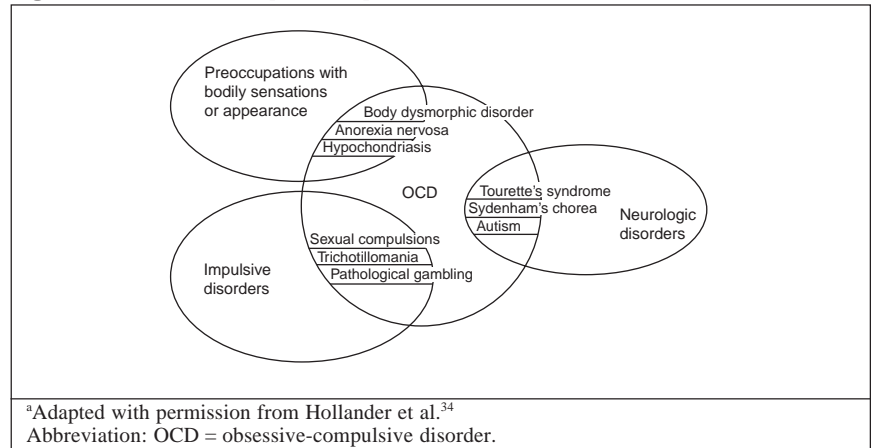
Preoccupations with bodily sensations or appearance

Body dysmorphic disorder
Anorexia nervosa
Hypochondriasis

OCD

Tourette's syndrome
Sydenham's chorea
Autism

Neurologic disorders

Sexual compulsions
Trichotillomania
Pathological gambling

Impulsive disorders

$^{a}$Adapted with permission from Hollander et al.$^{34}$
Abbreviation: OCD = obsessive-compulsive disorder.